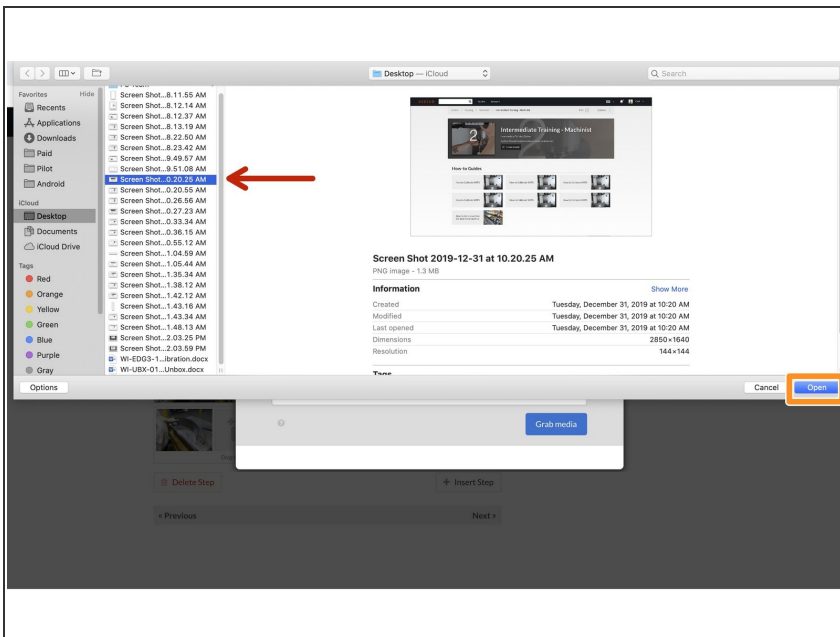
Desktop — iCloud

Search

Favorites Hide
Recents
Applications
Downloads
Paid
Pilot
Android
iCloud
Desktop
Documents
iCloud Drive
Tags
Red
Orange
Yellow
Green
Blue
Purple
Gray

Screen Shot...8.11.55 AM
Screen Shot...8.12.14 AM
Screen Shot...8.12.37 AM
Screen Shot...8.13.19 AM
Screen Shot...8.22.50 AM
Screen Shot...8.23.42 AM
Screen Shot...9.49.57 AM
Screen Shot...9.51.08 AM
Screen Shot...0.20.25 AM
Screen Shot...0.20.55 AM
Screen Shot...0.26.56 AM
Screen Shot...0.27.23 AM
Screen Shot...0.33.34 AM
Screen Shot...0.36.15 AM
Screen Shot...0.55.12 AM
Screen Shot...1.04.59 AM
Screen Shot...1.05.44 AM
Screen Shot...1.35.34 AM
Screen Shot...1.38.12 AM
Screen Shot...1.42.12 AM
Screen Shot...1.43.16 AM
Screen Shot...1.43.34 AM
Screen Shot...1.48.13 AM
Screen Shot...2.03.25 PM
Screen Shot...2.03.59 PM
WI-EDG3-1...ibration.docx
WI-UBX-01...Unbox.docx

Intermediate Training - Machinist

How-to Guides

Screen Shot 2019-12-31 at 10.20.25 AM
PNG image - 1.3 MB

Information
Show More
Created Tuesday, December 31, 2019 at 10:20 AM
Modified Tuesday, December 31, 2019 at 10:20 AM
Last opened Tuesday, December 31, 2019 at 10:20 AM
Dimensions 2850×1640
Resolution 144×144

Tags

Options
Cancel
Open

Grab media
Delete Step
+ Insert Step
« Previous
Next »